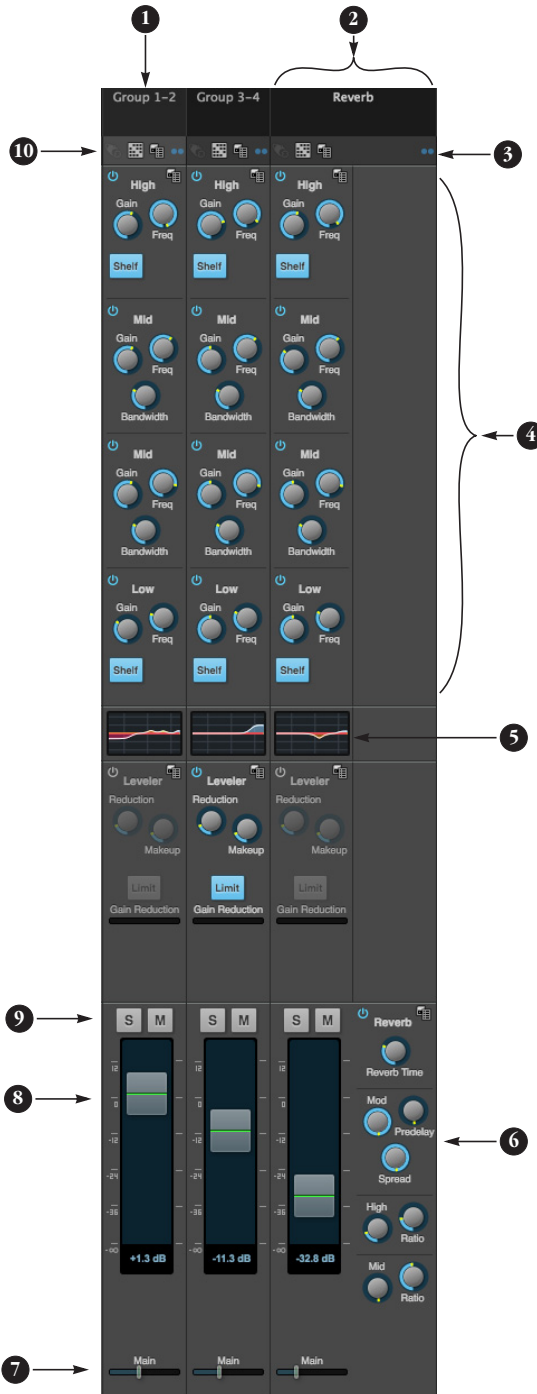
1
2
Group 1–2
Group 3–4
Reverb
10
3
High
Gain
Freq
Shelf
High
Gain
Freq
Shelf
High
Gain
Freq
Shelf
Mid
Gain
Freq
Bandwidth
Mid
Gain
Freq
Bandwidth
Mid
Gain
Freq
Bandwidth
4
Mid
Gain
Freq
Bandwidth
Mid
Gain
Freq
Bandwidth
Mid
Gain
Freq
Bandwidth
Low
Gain
Freq
Shelf
Low
Gain
Freq
Shelf
Low
Gain
Freq
Shelf
5
Leveler
Reduction
Makeup
Limit
Gain Reduction
Leveler
Reduction
Makeup
Limit
Gain Reduction
Leveler
Reduction
Makeup
Limit
Gain Reduction
9
S
M
S
M
S
M
Reverb
Reverb Time
8
12
0
-12
-24
-36
-90
Mod
Predelay
Spread
6
High
Ratio
Mid
Ratio
+1.3 dB
-11.3 dB
-32.8 dB
7
Main
Main
Main